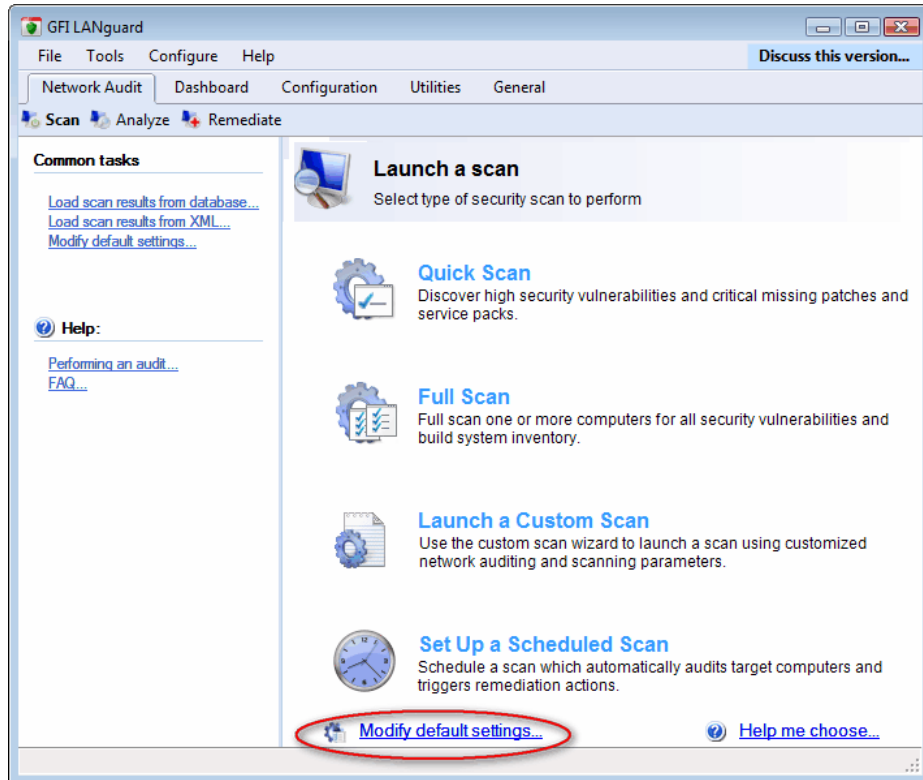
GFI LANguard

File Tools Configure Help

Discuss this version...

Network Audit Dashboard Configuration Utilities General

Scan Analyze Remediate

Common tasks

Load scan results from database...
Load scan results from XML...
Modify default settings...

Help:

Performing an audit...
FAQ...

Launch a scan

Select type of security scan to perform

Quick Scan

Discover high security vulnerabilities and critical missing patches and service packs.

Full Scan

Full scan one or more computers for all security vulnerabilities and build system inventory.

Launch a Custom Scan

Use the custom scan wizard to launch a scan using customized network auditing and scanning parameters.

Set Up a Scheduled Scan

Schedule a scan which automatically audits target computers and triggers remediation actions.

Modify default settings...

Help me choose...